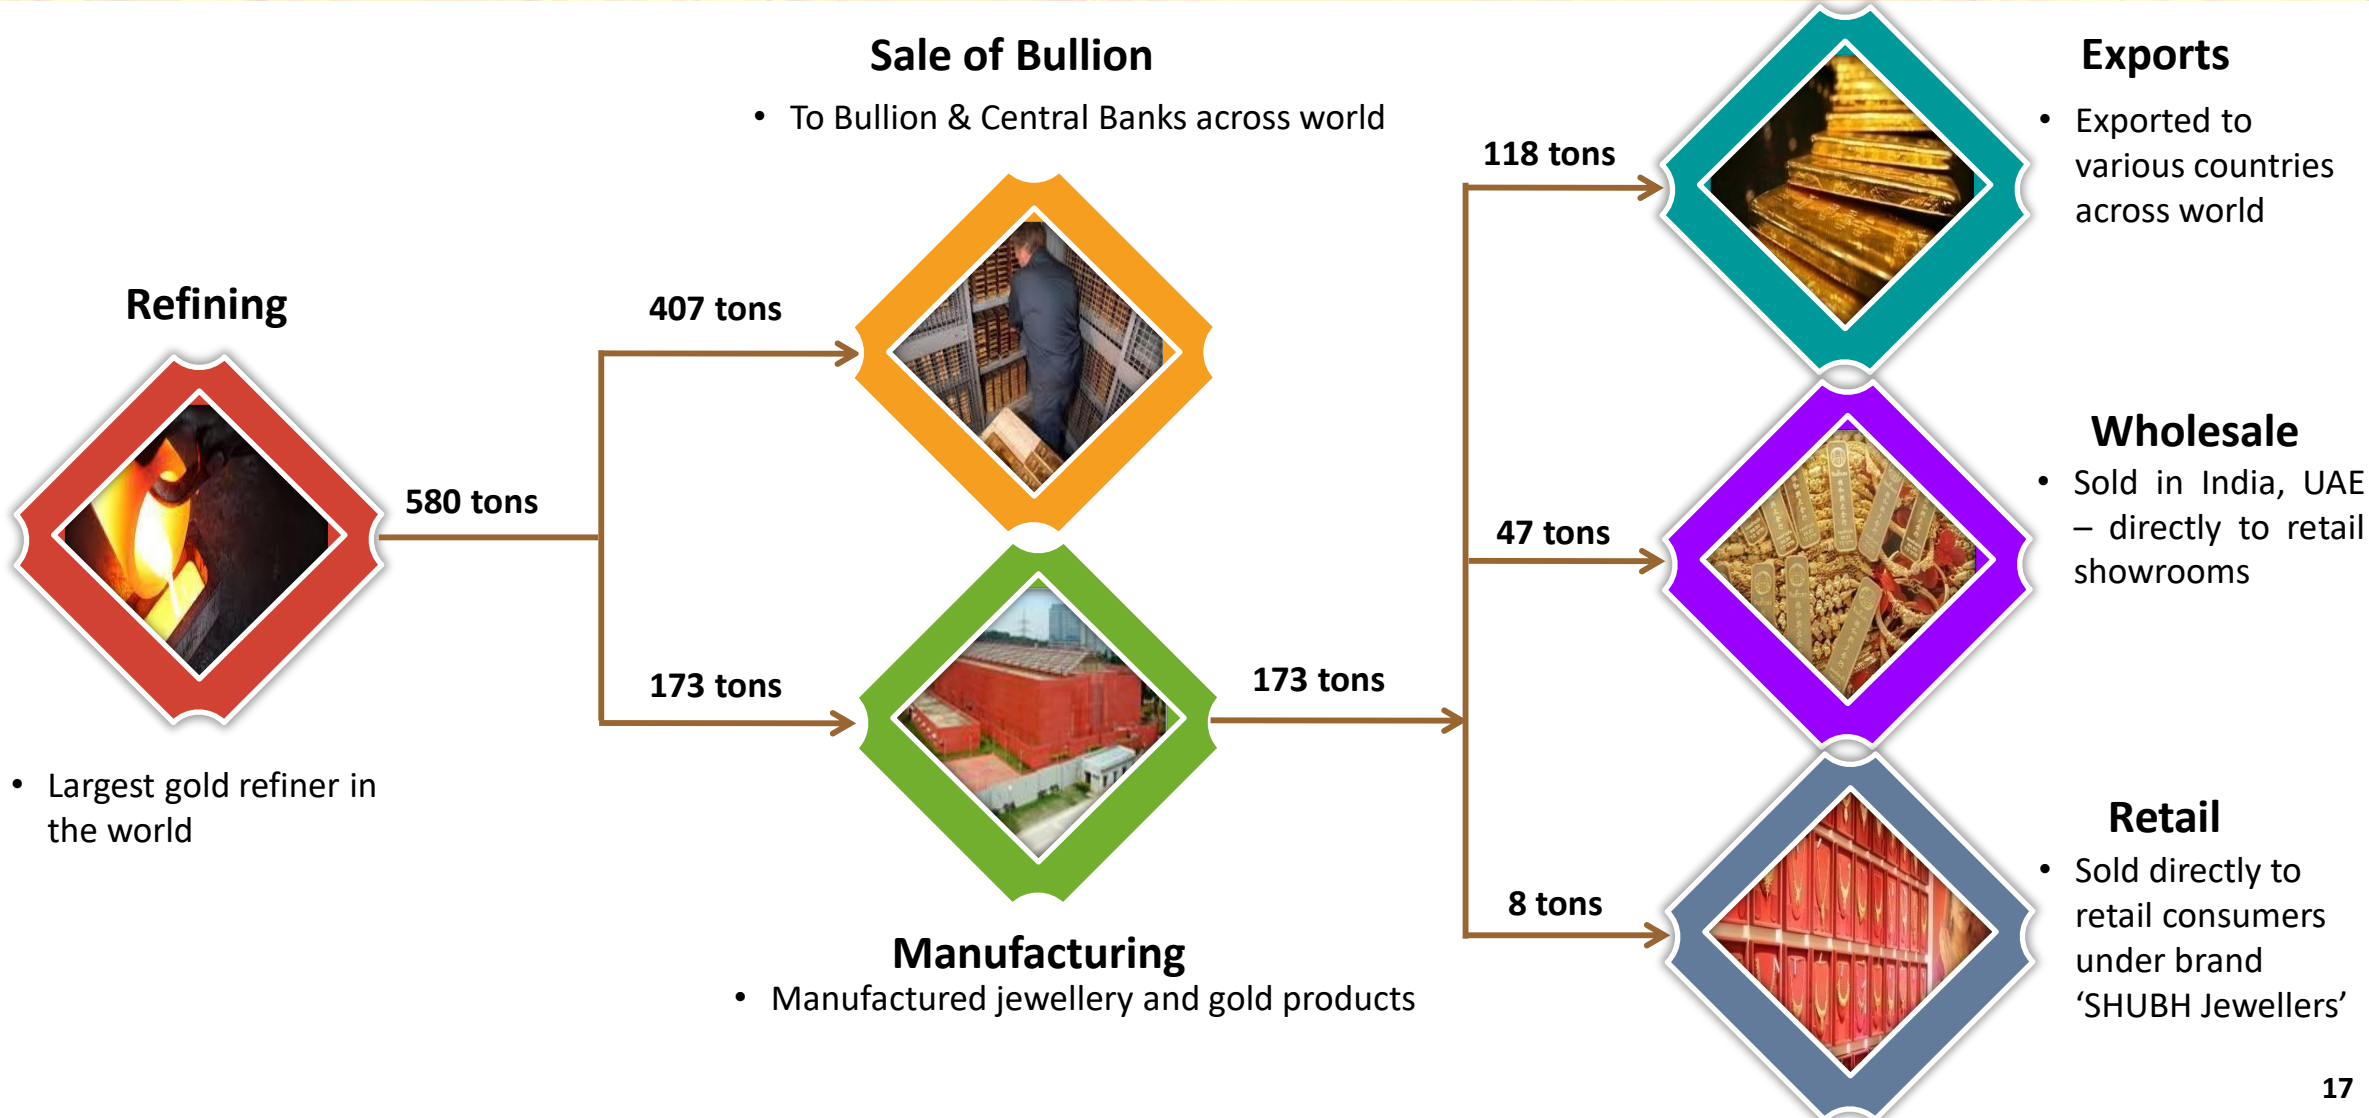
Sale of Bullion

• To Bullion & Central Banks across world

Exports

• Exported to various countries across world

118 tons

Refining

407 tons

580 tons

• Largest gold refiner in the world

173 tons

173 tons

Wholesale

• Sold in India, UAE – directly to retail showrooms

47 tons

Retail

• Sold directly to retail consumers under brand 'SHUBH Jewellers'

8 tons

Manufacturing

• Manufactured jewellery and gold products

17